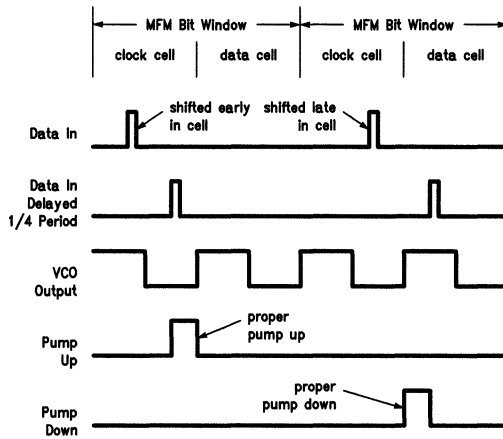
MFM Bit Window
MFM Bit Window
clock cell
data cell
clock cell
data cell

shifted early in cell
shifted late in cell

Data In

Data In Delayed 1/4 Period

VCO Output

proper pump up

Pump Up

proper pump down

Pump Down